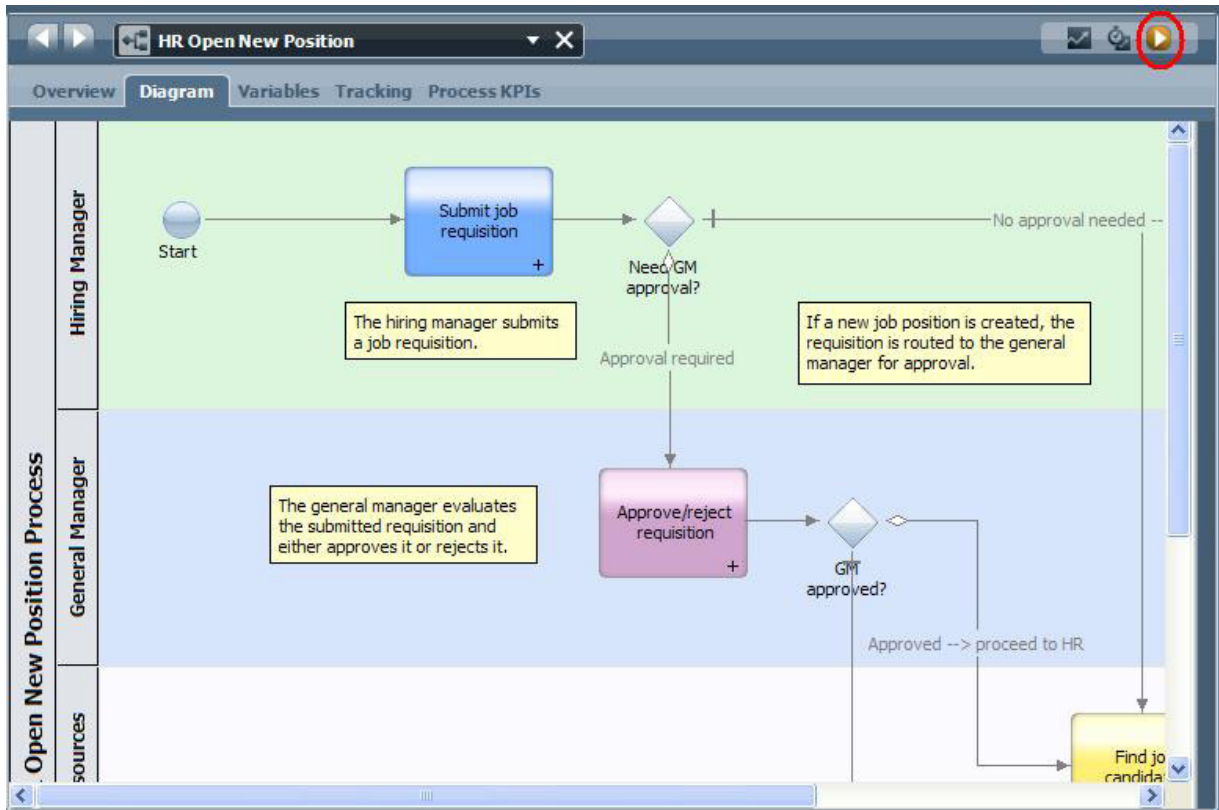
HR Open New Position

Overview Diagram Variables Tracking Process KPIs

Open New Position Process

Hiring Manager

General Manager

sources

Start

Submit job requisition

Need GM approval?

No approval needed --

The hiring manager submits a job requisition.

Approval required

If a new job position is created, the requisition is routed to the general manager for approval.

The general manager evaluates the submitted requisition and either approves it or rejects it.

Approve/reject requisition

GM approved?

Approved --> proceed to HR

Find jo candida